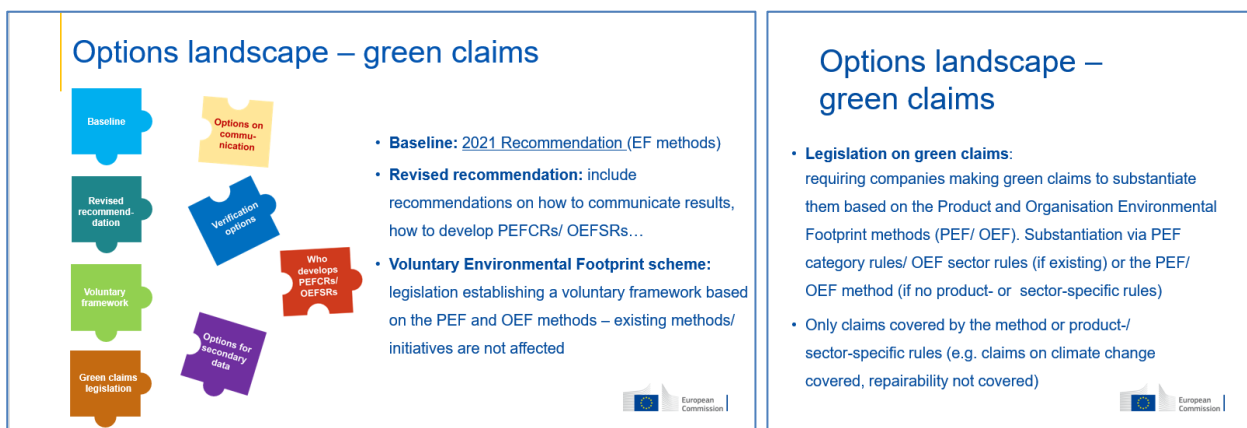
Options landscape – green claims

Baseline

Revised recommendation

Voluntary framework

Green claims legislation

Options on communication

Verification options

Who develops PEFCRs/ OEFSRs

Options for secondary data

• **Baseline:** 2021 Recommendation (EF methods)

• **Revised recommendation:** include recommendations on how to communicate results, how to develop PEFCRs/ OEFSRs…

• **Voluntary Environmental Footprint scheme:** legislation establishing a voluntary framework based on the PEF and OEF methods – existing methods/ initiatives are not affected

European Commission

Options landscape – green claims

• **Legislation on green claims**: requiring companies making green claims to substantiate them based on the Product and Organisation Environmental Footprint methods (PEF/ OEF). Substantiation via PEF category rules/ OEF sector rules (if existing) or the PEF/ OEF method (if no product- or sector-specific rules)

• Only claims covered by the method or product-/ sector-specific rules (e.g. claims on climate change covered, repairability not covered)

European Commission